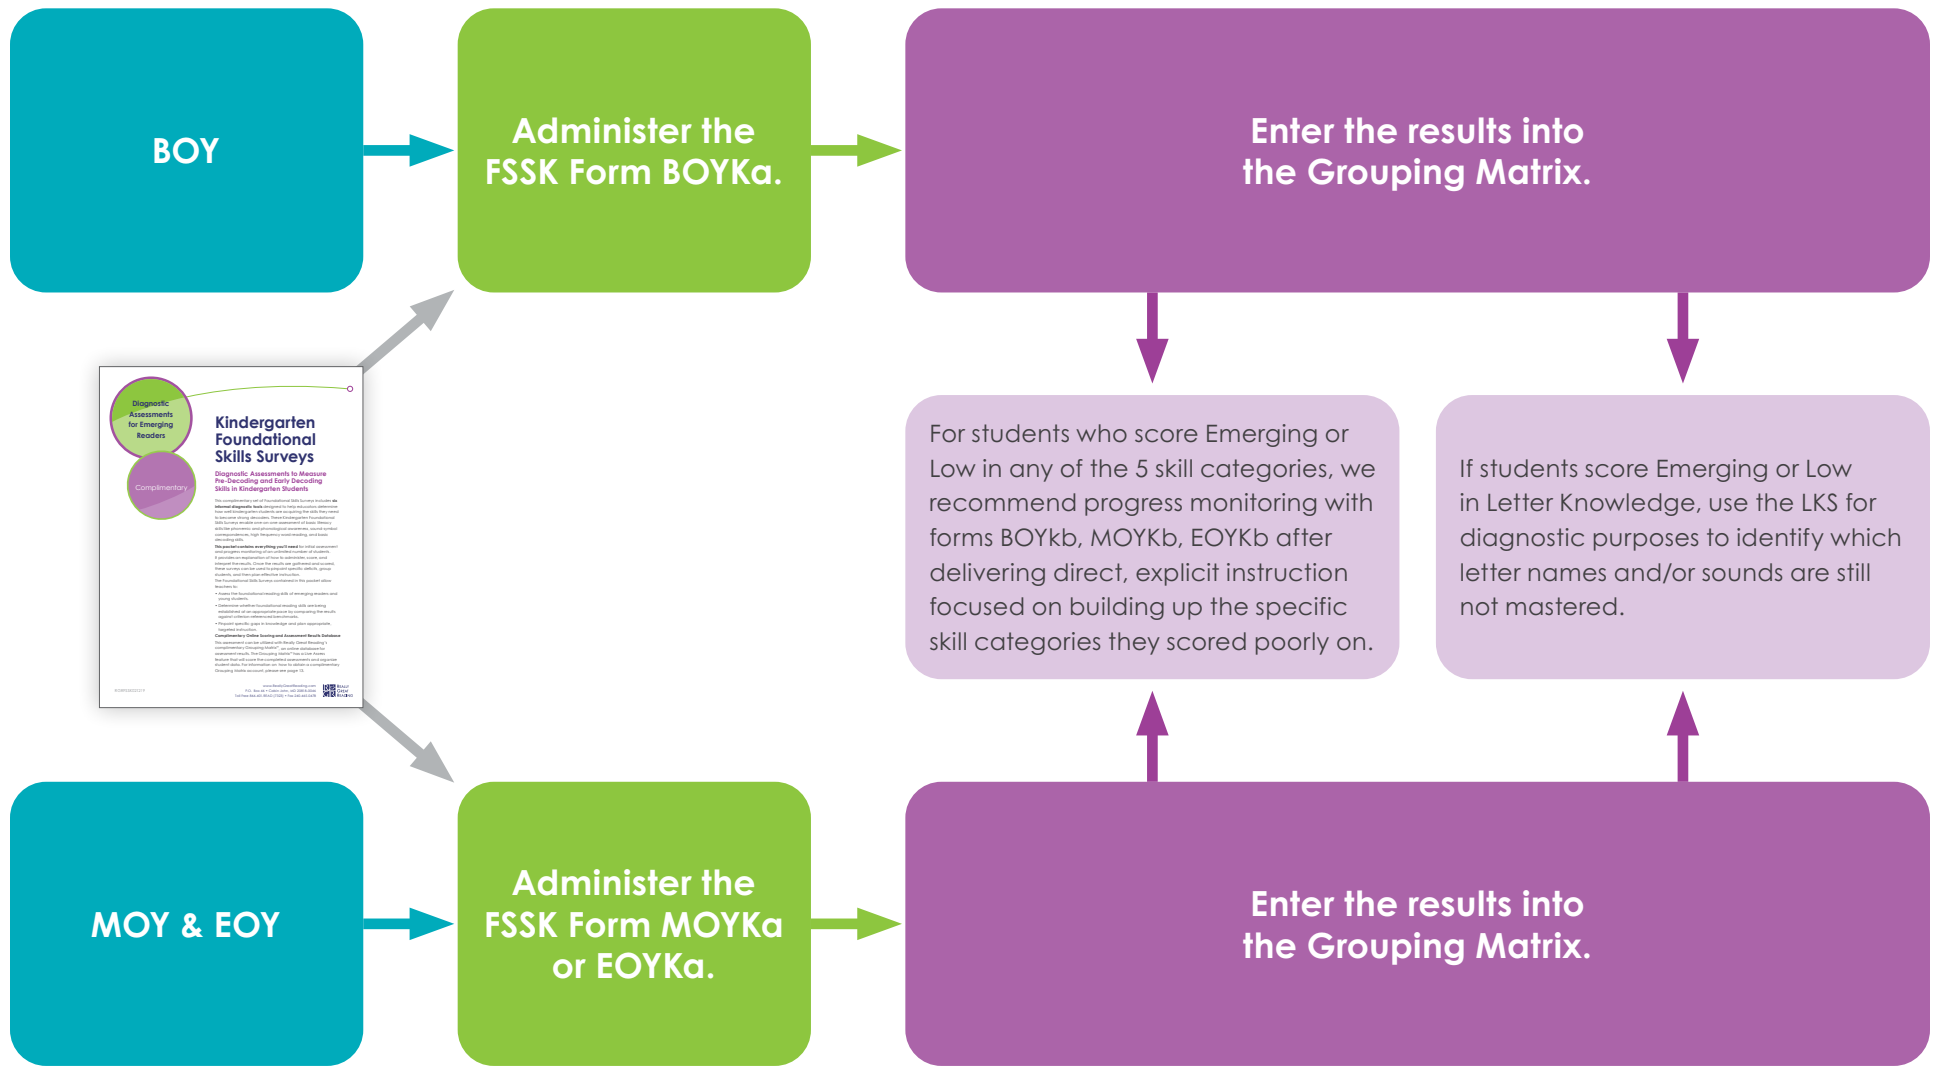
BOY

Administer the FSSK Form BOYKa.

Enter the results into the Grouping Matrix.

Diagnostic Assessments for Emerging Readers

Complimentary

Kindergarten Foundational Skills Surveys

Diagnostic Assessments to Measure Pre-Decoding and Early Decoding Skills in Kindergarten Students

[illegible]

For students who score Emerging or Low in any of the 5 skill categories, we recommend progress monitoring with forms BOYkb, MOYKb, EOYKb after delivering direct, explicit instruction focused on building up the specific skill categories they scored poorly on.

If students score Emerging or Low in Letter Knowledge, use the LKS for diagnostic purposes to identify which letter names and/or sounds are still not mastered.

MOY & EOY

Administer the FSSK Form MOYKa or EOYKa.

Enter the results into the Grouping Matrix.